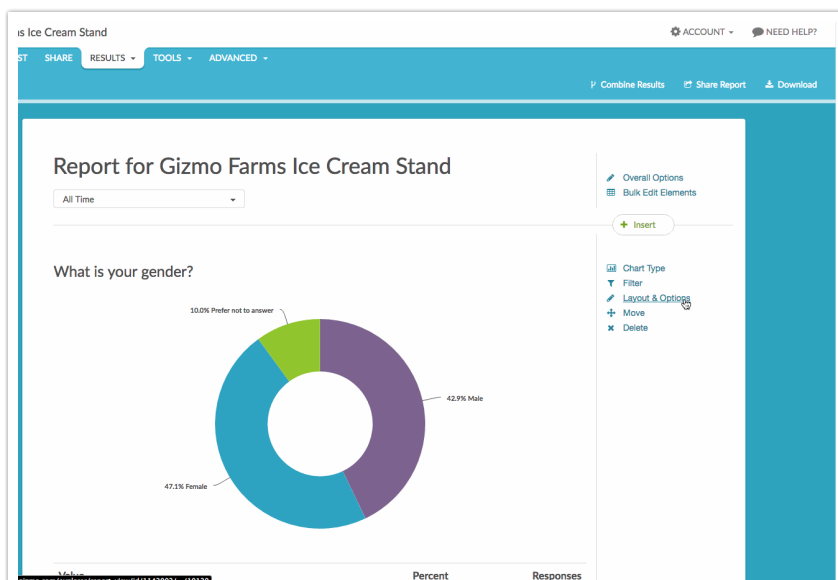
s Ice Cream Stand

ACCOUNT ▾ NEED HELP?

ST SHARE RESULTS ▾ TOOLS ▾ ADVANCED ▾

Combine Results Share Report Download

Report for Gizmo Farms Ice Cream Stand

All Time

Overall Options
Bulk Edit Elements

+ Insert

What is your gender?

Chart Type
Filter
Layout & Options
Move
Delete

10.0% Prefer not to answer

42.9% Male

47.1% Female

Value Percent Responses